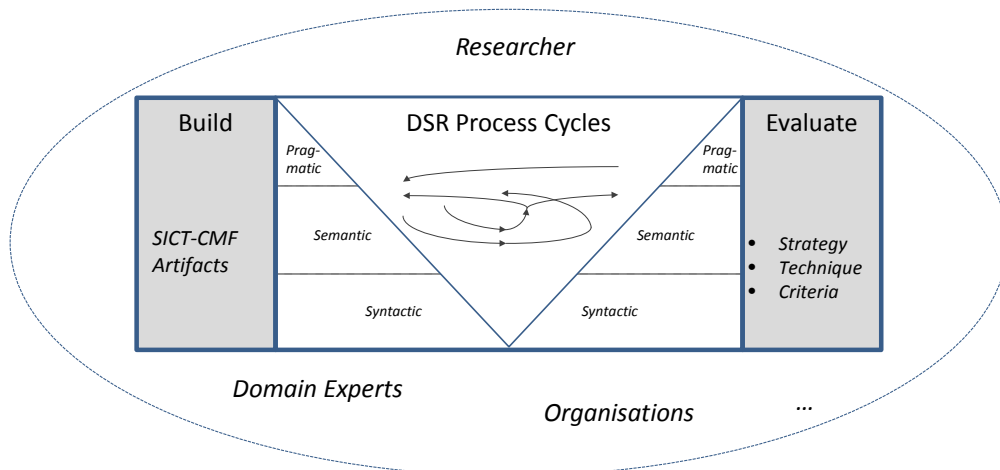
Researcher

Build

SICT-CMF Artifacts

DSR Process Cycles

Pragmatic

Semantic

Syntactic

Pragmatic

Semantic

Syntactic

Evaluate

- Strategy
- Technique
- Criteria

Domain Experts

Organisations

...